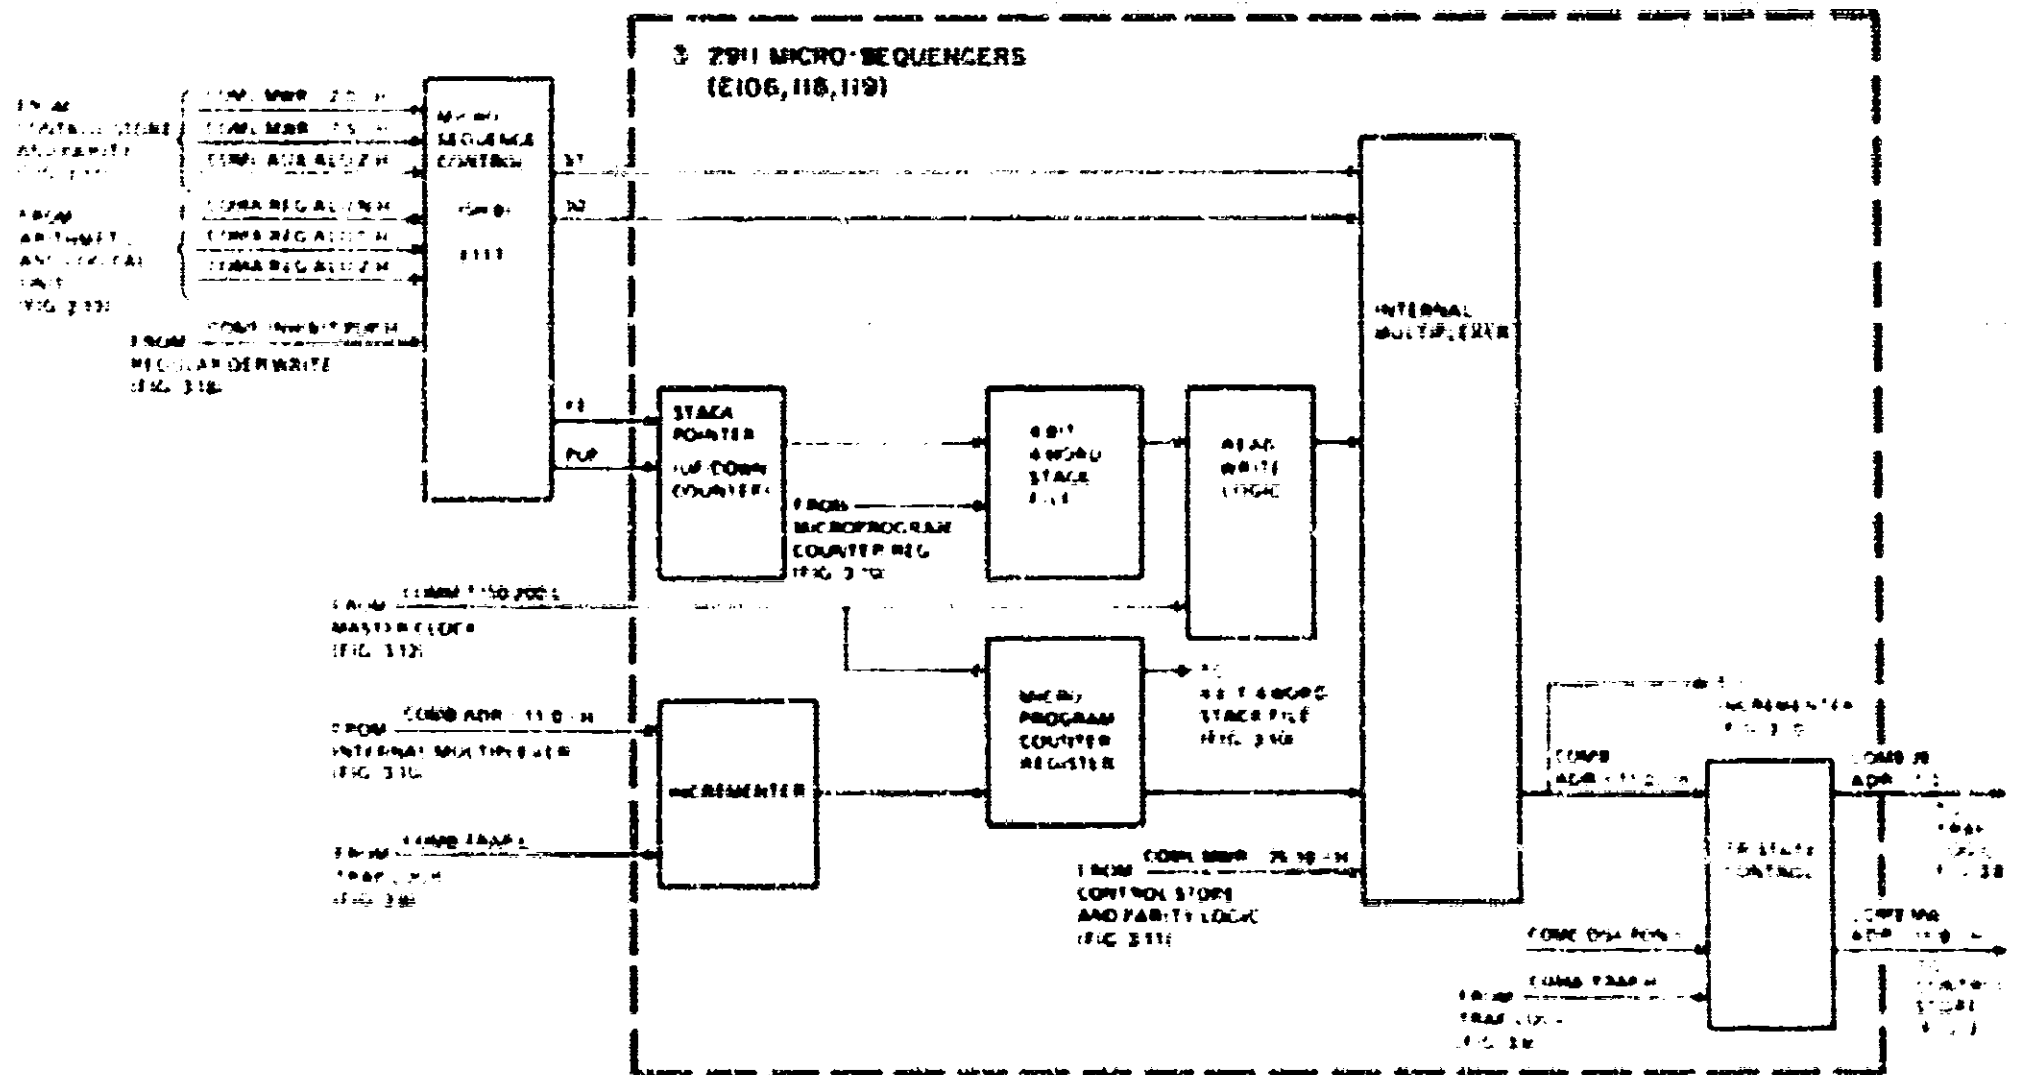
3 2911 MICRO SEQUENCERS (E106, 118, 119)

FROM CONTROL STORE AND PARITY LOGIC (FIG. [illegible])

COMJ MBR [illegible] H

COMJ MBR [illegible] H

COMJ ADR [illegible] H

FROM ARITHMETIC AND LOGICAL UNIT (FIG. 3 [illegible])

COMJ REG ALU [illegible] H

COMJ REG ALU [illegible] H

COMJ REG ALU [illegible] H

FROM REGULAR DEFWRITE (FIG. 3 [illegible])

COMJ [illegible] PUSH

MICRO SEQUENCE CONTROL

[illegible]

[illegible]

S1

S0

FE

PUP

STACK POINTER (UP/DOWN COUNTER)

4 BIT 4 WORD STACK FILE

READ WRITE LOGIC

INTERNAL MULTIPLEXER

FROM MICROPROGRAM COUNTER REG (FIG. 3 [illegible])

FROM MASTER CLOCK (FIG. 3 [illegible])

COMM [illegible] 2001

MICRO PROGRAM COUNTER REGISTER

TO 4 BIT 4 WORD STACK FILE (FIG. 3 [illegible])

FROM INTERNAL MULTIPLEXER (FIG. 3 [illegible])

COMB ADR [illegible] H

INCREMENTER

FROM TRAP LOGIC (FIG. 3 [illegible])

COMB TRAP L

FROM CONTROL STORE AND PARITY LOGIC (FIG. 3 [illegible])

COMJ MBR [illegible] H

INCREMENTER (FIG. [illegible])

COMB ADR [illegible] H

TRI STATE CONTROL

COMB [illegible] ADR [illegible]

TO TRAP LOGIC (FIG. 3 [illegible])

COMB DSA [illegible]

COMB TRAP H

FROM TRAP LOGIC (FIG. 3 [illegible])

COMB MB ADR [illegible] H

TO CONTROL STORE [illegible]